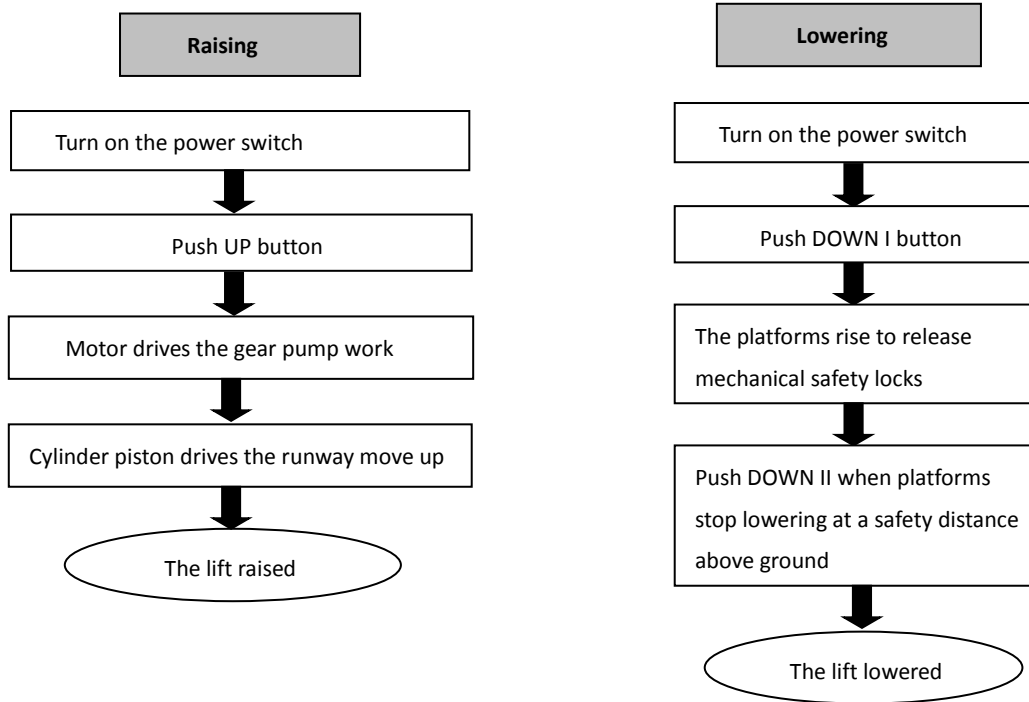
Raising

Turn on the power switch

Push UP button

Motor drives the gear pump work

Cylinder piston drives the runway move up

The lift raised

Lowering

Turn on the power switch

Push DOWN I button

The platforms rise to release mechanical safety locks

Push DOWN II when platforms stop lowering at a safety distance above ground

The lift lowered